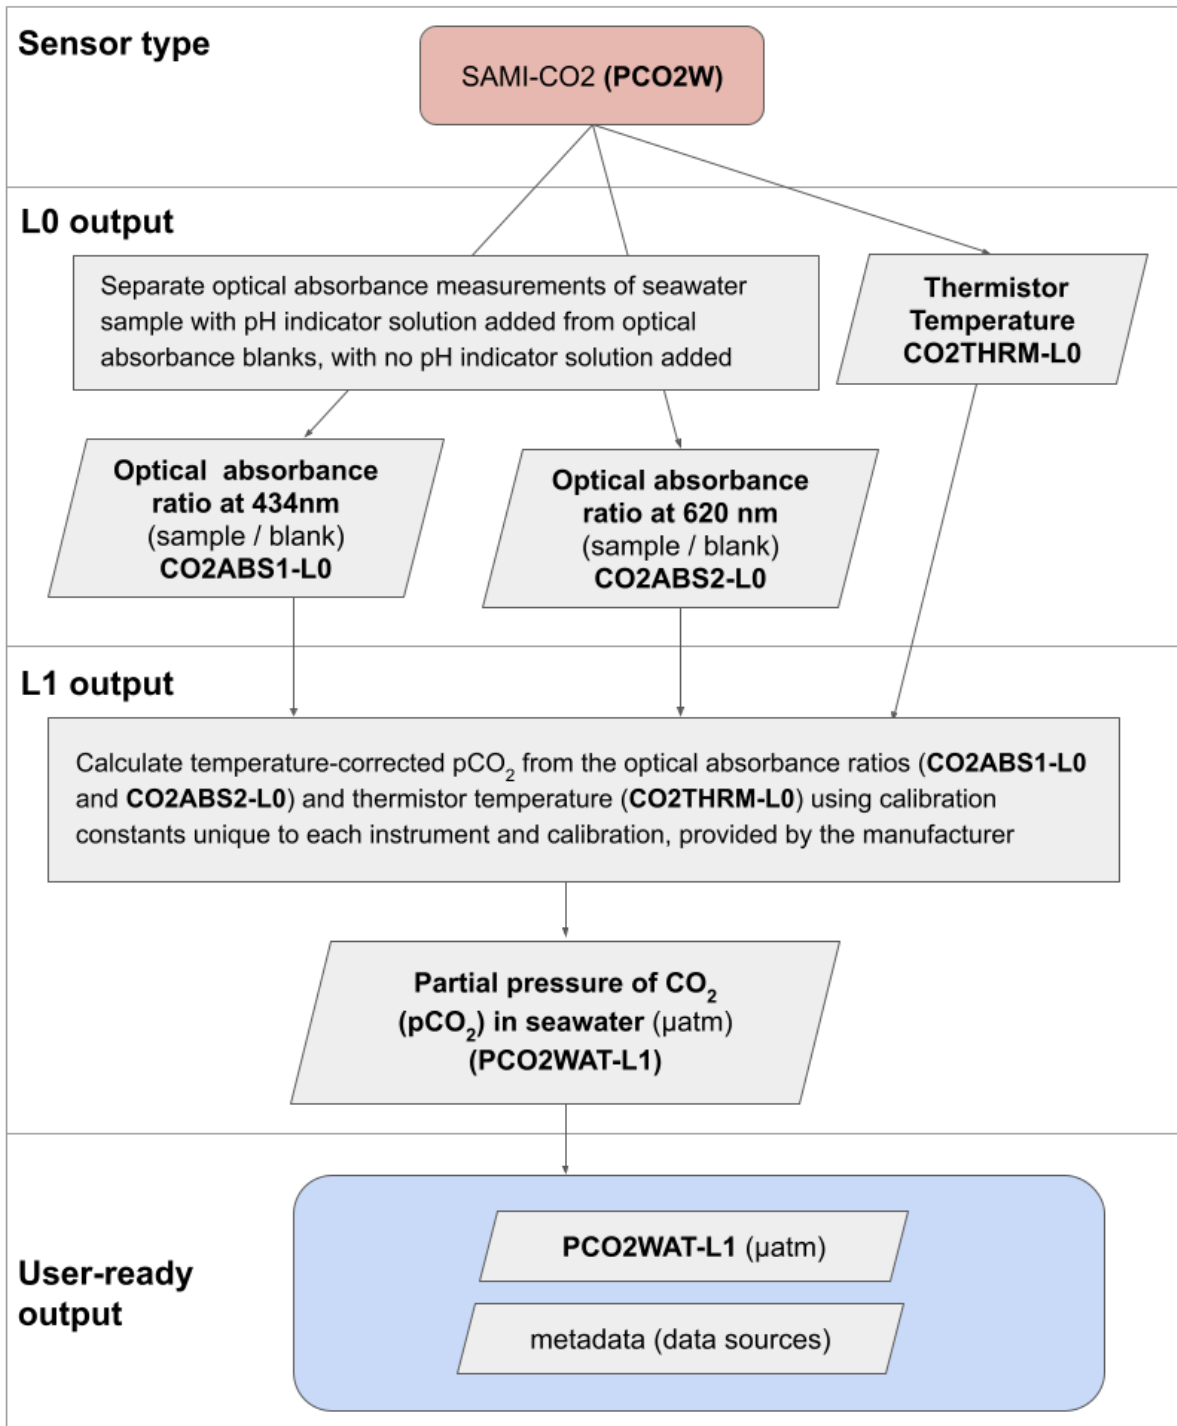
Sensor type

SAMI-CO2 (PCO2W)

L0 output

Separate optical absorbance measurements of seawater sample with pH indicator solution added from optical absorbance blanks, with no pH indicator solution added

Thermistor Temperature CO2THRM-L0

Optical absorbance ratio at 434nm (sample / blank) CO2ABS1-L0

Optical absorbance ratio at 620 nm (sample / blank) CO2ABS2-L0

L1 output

Calculate temperature-corrected $pCO_2$ from the optical absorbance ratios (CO2ABS1-L0 and CO2ABS2-L0) and thermistor temperature (CO2THRM-L0) using calibration constants unique to each instrument and calibration, provided by the manufacturer

Partial pressure of $CO_2$ ($pCO_2$) in seawater (µatm) (PCO2WAT-L1)

User-ready output

PCO2WAT-L1 (µatm)

metadata (data sources)